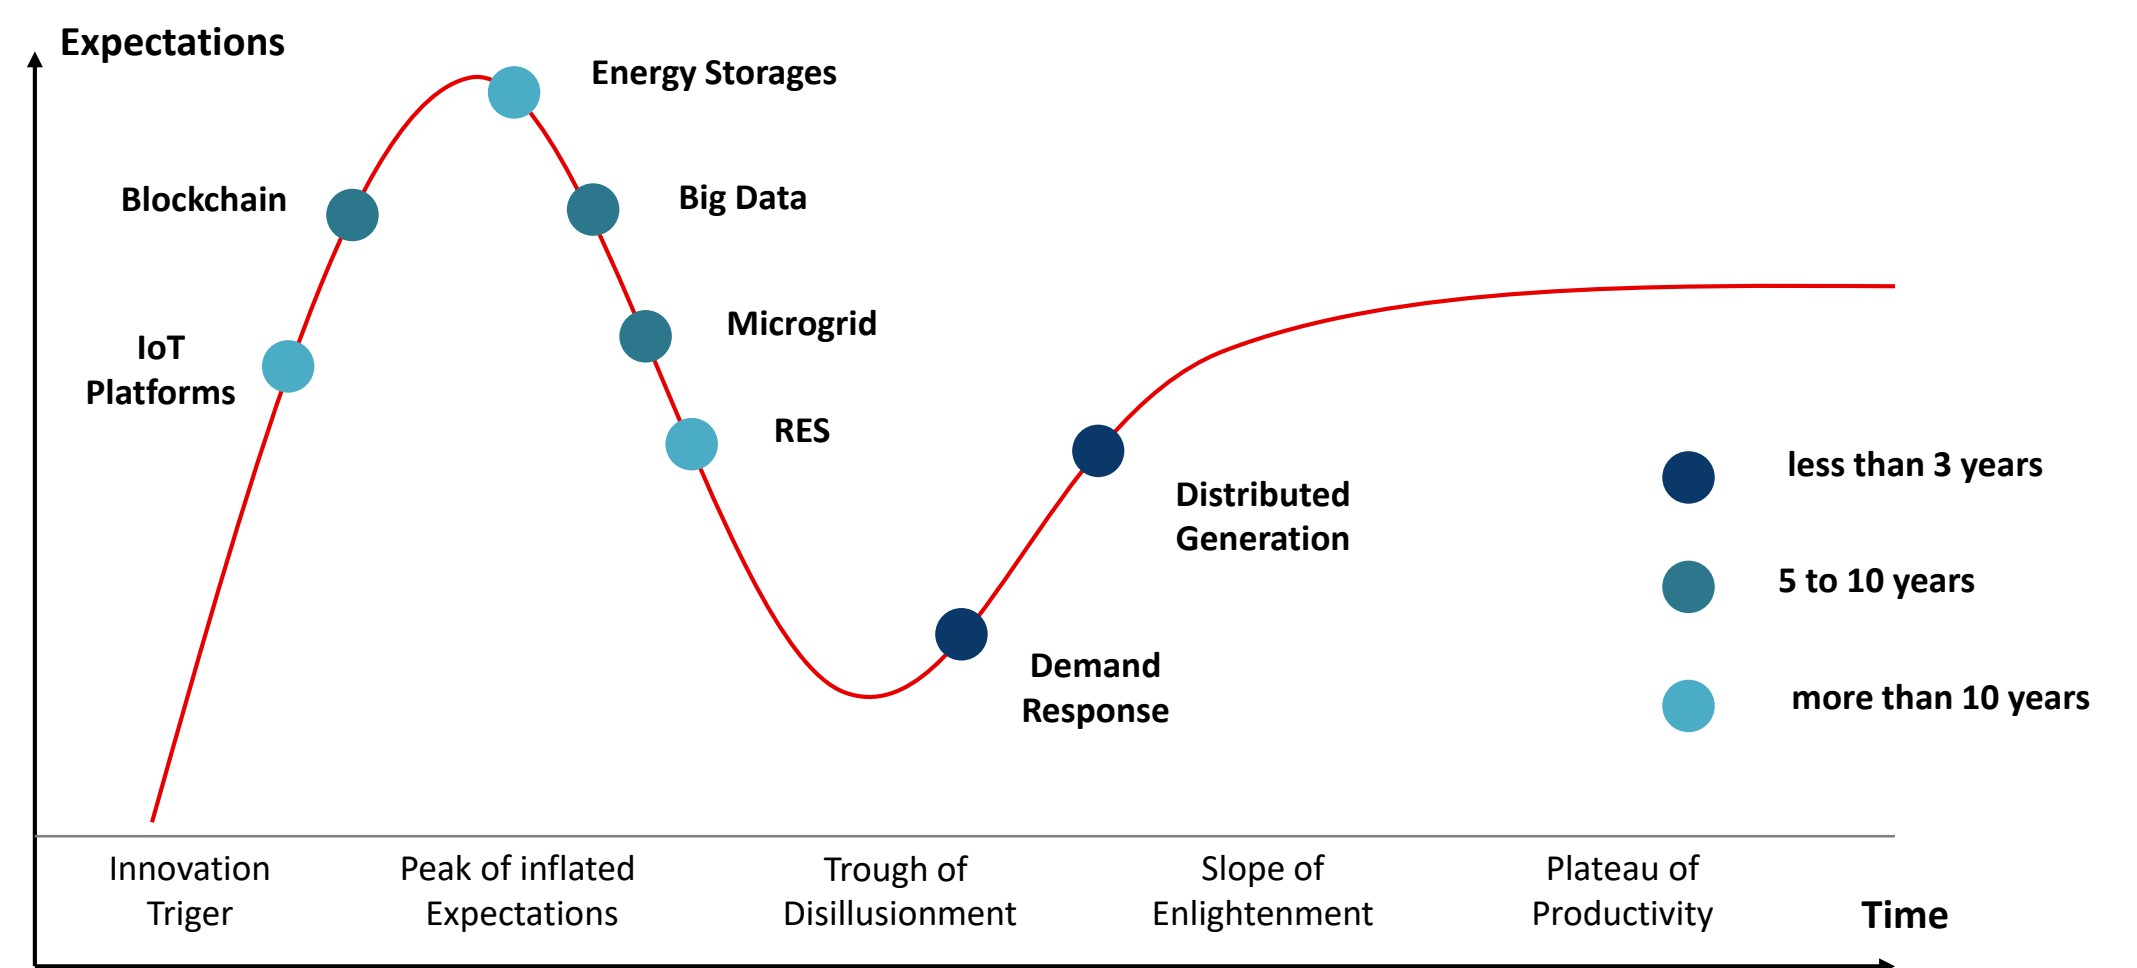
Expectations

Energy Storages

Blockchain

Big Data

Microgrid

IoT Platforms

RES

Distributed Generation

Demand Response

less than 3 years

5 to 10 years

more than 10 years

Innovation Triger

Peak of inflated Expectations

Trough of Disillusionment

Slope of Enlightenment

Plateau of Productivity

Time